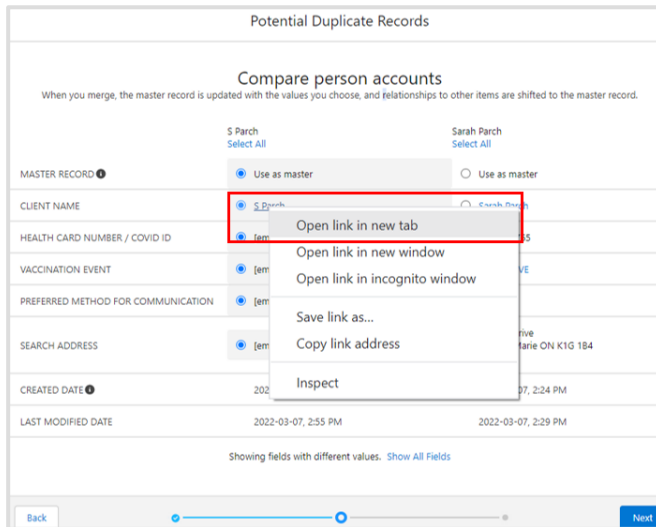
Potential Duplicate Records

Compare person accounts

When you merge, the master record is updated with the values you choose, and relationships to other items are shifted to the master record.

| | S Parch Select All | Sarah Parch Select All |
|---|---|---|
| MASTER RECORD | Use as master | Use as master |
| CLIENT NAME | S Parch | Sarah Parch |
| HEALTH CARD NUMBER / COVID ID | [em | 55 |
| VACCINATION EVENT | [em | VE |
| PREFERRED METHOD FOR COMMUNICATION | [em | |
| SEARCH ADDRESS | [em | rive Marie ON K1G 1B4 |
| CREATED DATE | 2022 | 07, 2:24 PM |
| LAST MODIFIED DATE | 2022-03-07, 2:55 PM | 2022-03-07, 2:29 PM |

Open link in new tab
Open link in new window
Open link in incognito window
Save link as...
Copy link address
Inspect

Showing fields with different values. Show All Fields

Back

Next